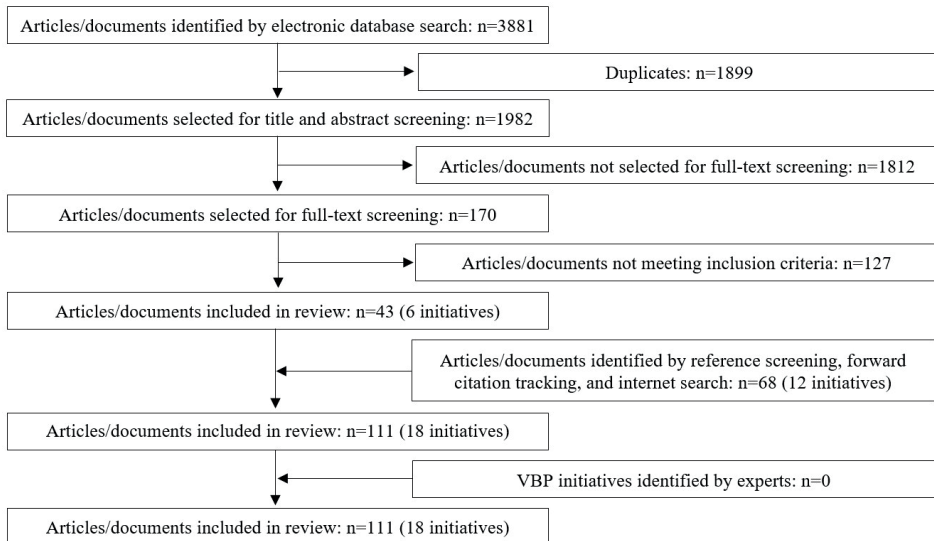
Articles/documents identified by electronic database search: n=3881

Duplicates: n=1899

Articles/documents selected for title and abstract screening: n=1982

Articles/documents not selected for full-text screening: n=1812

Articles/documents selected for full-text screening: n=170

Articles/documents not meeting inclusion criteria: n=127

Articles/documents included in review: n=43 (6 initiatives)

Articles/documents identified by reference screening, forward citation tracking, and internet search: n=68 (12 initiatives)

Articles/documents included in review: n=111 (18 initiatives)

VBP initiatives identified by experts: n=0

Articles/documents included in review: n=111 (18 initiatives)